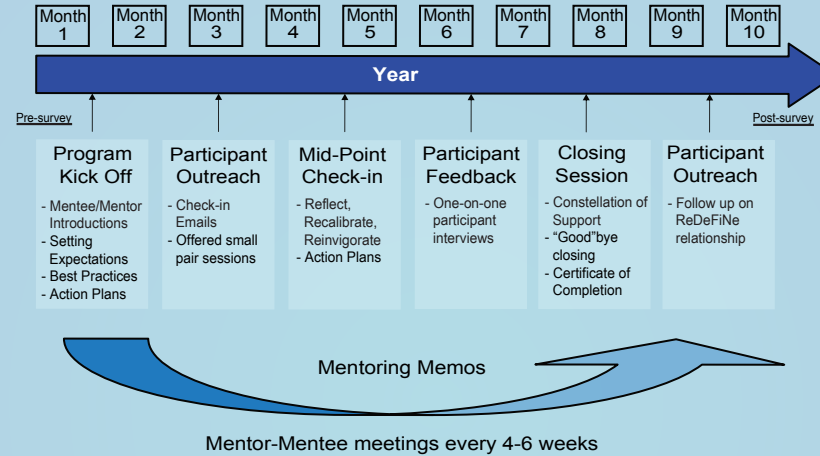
Month 1

Month 2

Month 3

Month 4

Month 5

Month 6

Month 7

Month 8

Month 9

Month 10

Year

Pre-survey

Post-survey

Program Kick Off

- Mentee/Mentor Introductions
- Setting Expectations
- Best Practices
- Action Plans

Participant Outreach

- Check-in Emails
- Offered small pair sessions

Mid-Point Check-in

- Reflect, Recalibrate, Reinvigorate
- Action Plans

Participant Feedback

- One-on-one participant interviews

Closing Session

- Constellation of Support
- "Good"bye closing
- Certificate of Completion

Participant Outreach

- Follow up on ReDeFiNe relationship

Mentoring Memos

Mentor-Mentee meetings every 4-6 weeks